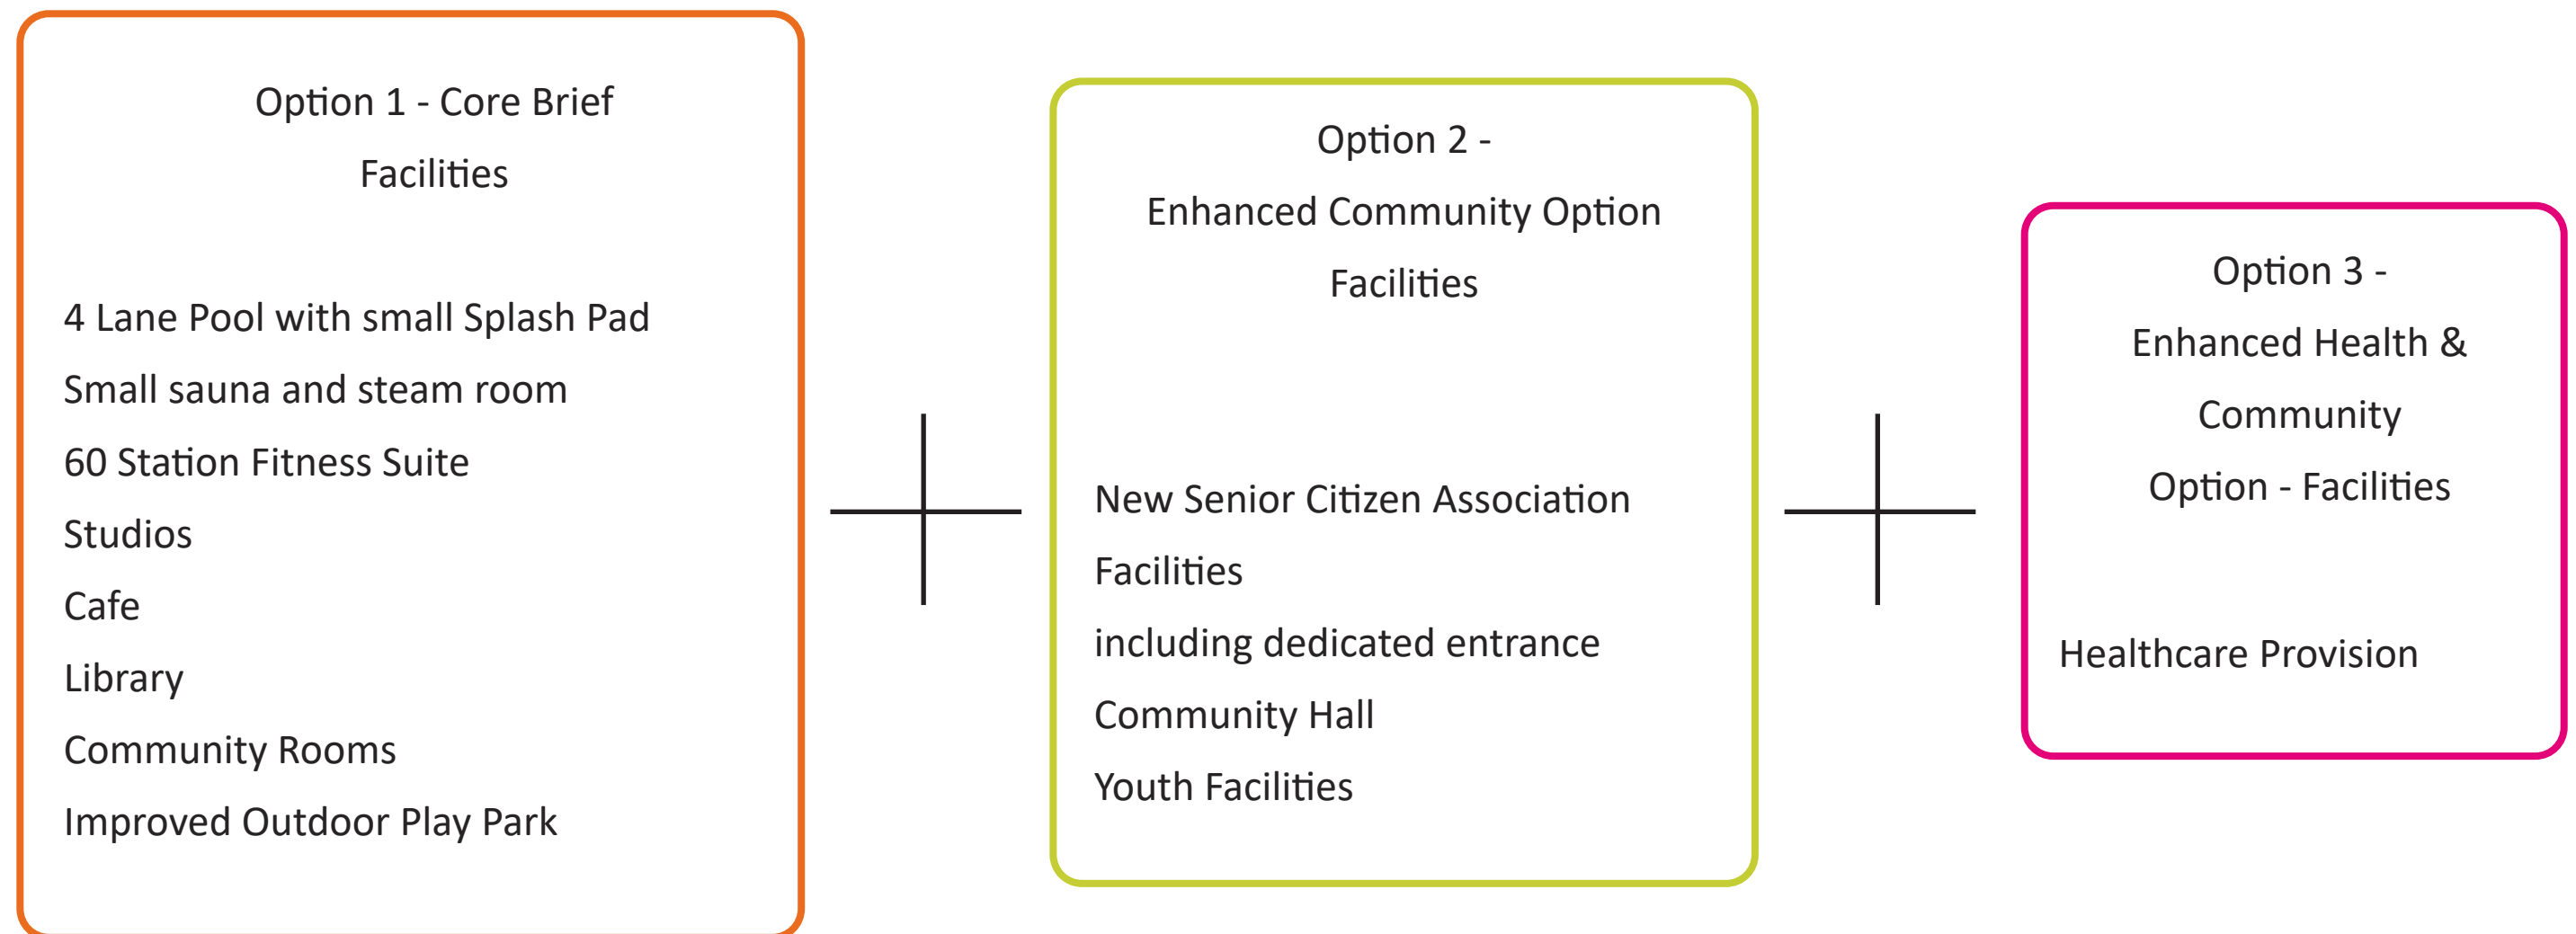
Option 1 - Core Brief
Facilities

4 Lane Pool with small Splash Pad
Small sauna and steam room
60 Station Fitness Suite
Studios
Cafe
Library
Community Rooms
Improved Outdoor Play Park

+

Option 2 -
Enhanced Community Option
Facilities

New Senior Citizen Association Facilities
including dedicated entrance
Community Hall
Youth Facilities

+

Option 3 -
Enhanced Health & Community
Option - Facilities

Healthcare Provision